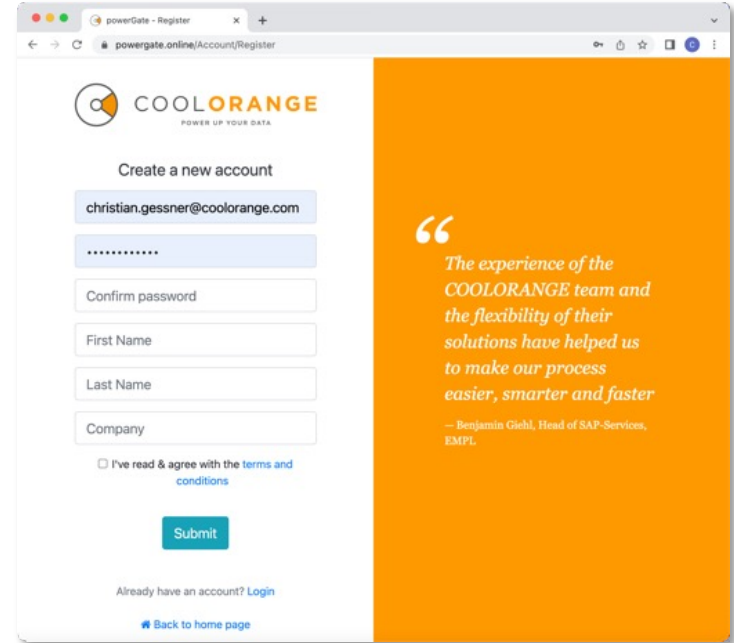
powerGate - Register

powergate.online/Account/Register

COOLORANGE
POWER UP YOUR DATA

Create a new account

christian.gessner@coolorange.com

••••••••••••

Confirm password

First Name

Last Name

Company

I've read & agree with the terms and conditions

Submit

Already have an account? Login

Back to home page

“

The experience of the COOLORANGE team and the flexibility of their solutions have helped us to make our process easier, smarter and faster

— Benjamin Giehl, Head of SAP-Services, EMPL